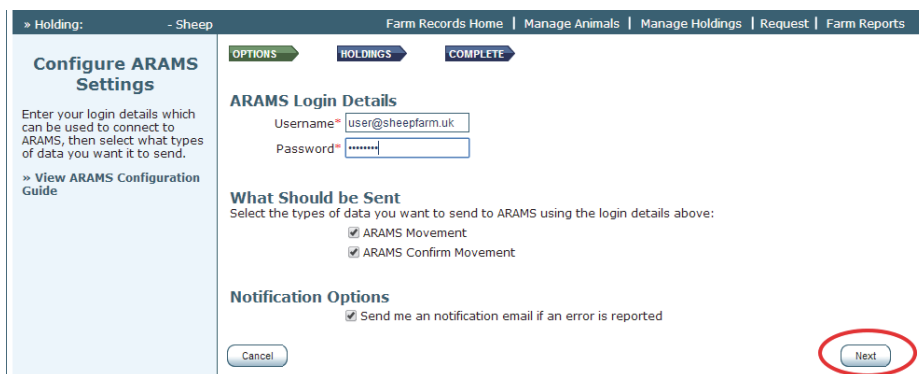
» Holding: - Sheep

Farm Records Home | Manage Animals | Manage Holdings | Request | Farm Reports

Configure ARAMS Settings

Enter your login details which can be used to connect to ARAMS, then select what types of data you want it to send.

» View ARAMS Configuration Guide

OPTIONS HOLDINGS COMPLETE

ARAMS Login Details

Username* user@sheepfarm.uk

Password* ••••••••

What Should be Sent

Select the types of data you want to send to ARAMS using the login details above:

ARAMS Movement

ARAMS Confirm Movement

Notification Options

Send me an notification email if an error is reported

Cancel

Next